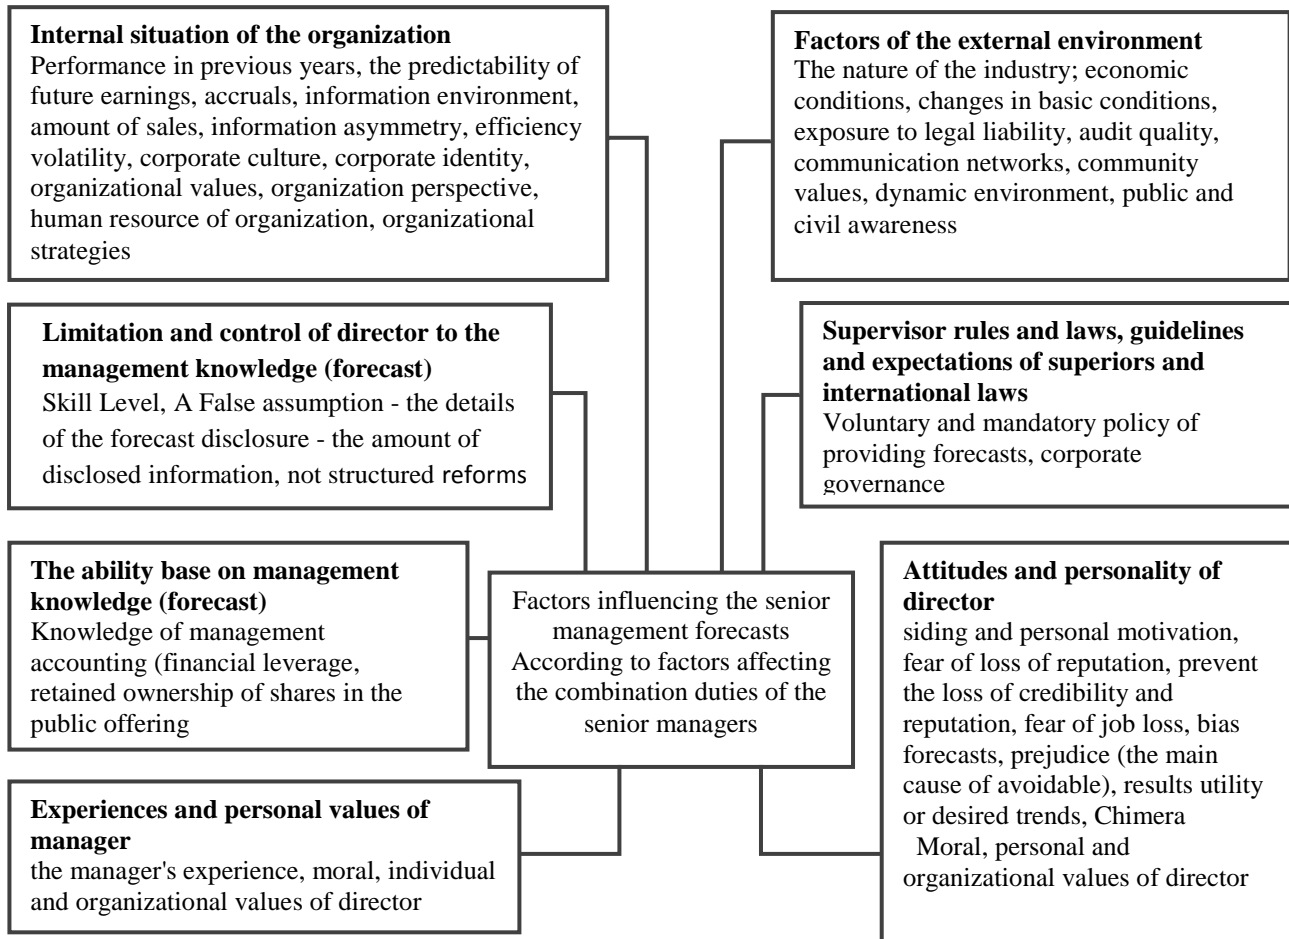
**Internal situation of the organization**
Performance in previous years, the predictability of future earnings, accruals, information environment, amount of sales, information asymmetry, efficiency volatility, corporate culture, corporate identity, organizational values, organization perspective, human resource of organization, organizational strategies

**Factors of the external environment**
The nature of the industry; economic conditions, changes in basic conditions, exposure to legal liability, audit quality, communication networks, community values, dynamic environment, public and civil awareness

**Limitation and control of director to the management knowledge (forecast)**
Skill Level, A False assumption - the details of the forecast disclosure - the amount of disclosed information, not structured reforms

**Supervisor rules and laws, guidelines and expectations of superiors and international laws**
Voluntary and mandatory policy of providing forecasts, corporate governance

**The ability base on management knowledge (forecast)**
Knowledge of management accounting (financial leverage, retained ownership of shares in the public offering

Factors influencing the senior management forecasts
According to factors affecting the combination duties of the senior managers

**Attitudes and personality of director**
siding and personal motivation, fear of loss of reputation, prevent the loss of credibility and reputation, fear of job loss, bias forecasts, prejudice (the main cause of avoidable), results utility or desired trends, Chimera
Moral, personal and organizational values of director

**Experiences and personal values of manager**
the manager's experience, moral, individual and organizational values of director